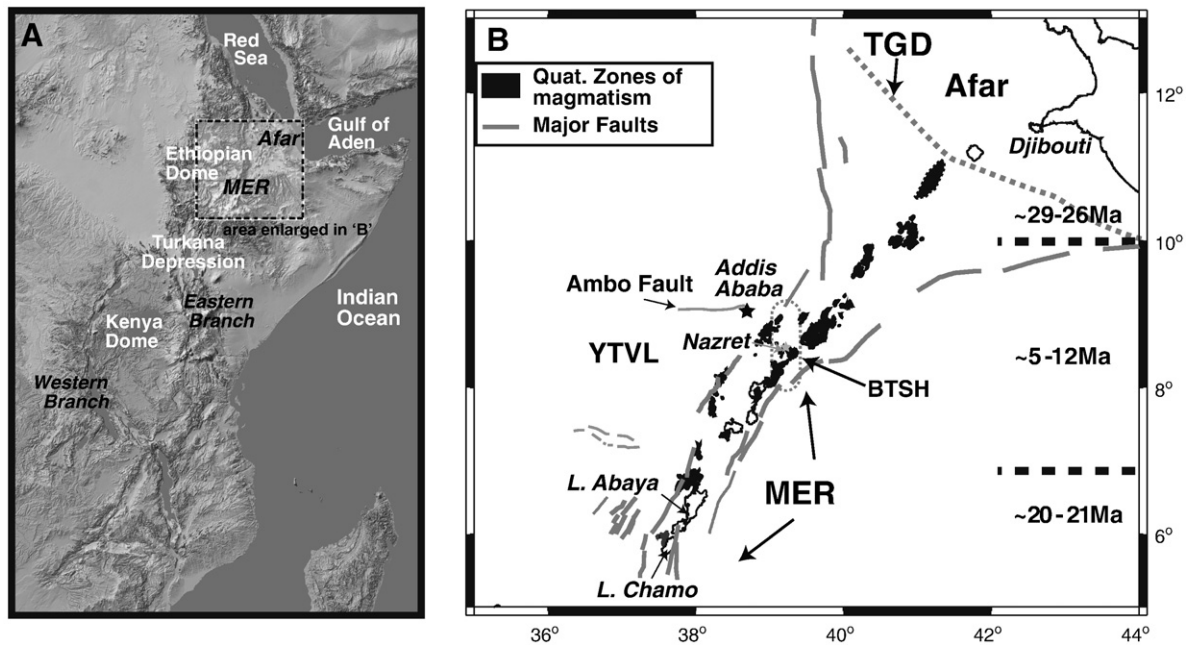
A

Red Sea

Gulf of Aden

Afar

Ethiopian Dome

MER

area enlarged in 'B'

Turkana Depression

Eastern Branch

Indian Ocean

Kenya Dome

Western Branch

B

Quat. Zones of magmatism

Major Faults

TGD

Afar

Djibouti

$12^o$

~29-26Ma

$10^o$

Addis Ababa

Ambo Fault

YTVL

Nazret

~5-12Ma

BTSH

$8^o$

L. Abaya

MER

~20-21Ma

$6^o$

L. Chamo

$36^o$ $38^o$ $40^o$ $42^o$ $44^o$